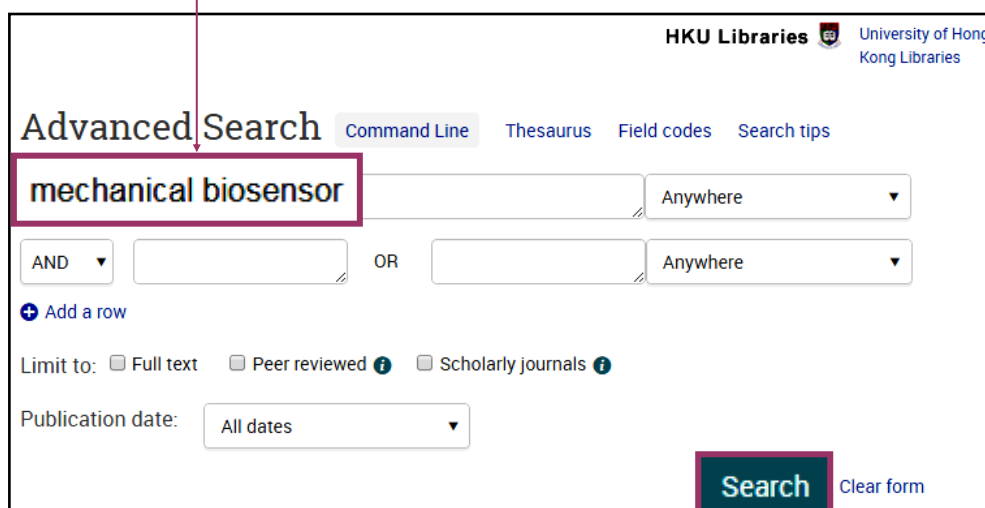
HKU Libraries University of Hong Kong Libraries

Advanced Search Command Line Thesaurus Field codes Search tips

mechanical biosensor

Anywhere

AND

OR

Anywhere

Add a row

Limit to: Full text Peer reviewed Scholarly journals

Publication date: All dates

Search Clear form